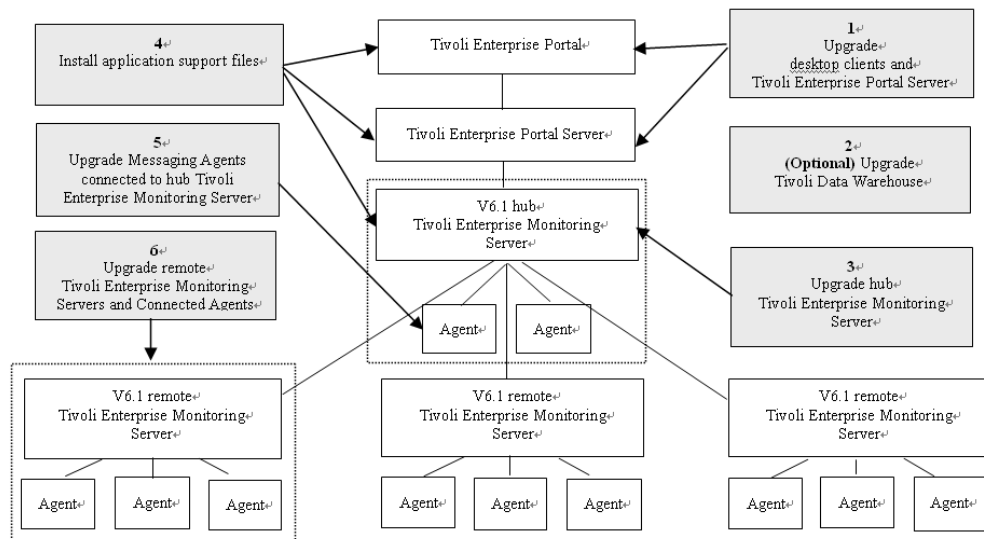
4
Install application support files

Tivoli Enterprise Portal

1
Upgrade
desktop clients and
Tivoli Enterprise Portal Server

Tivoli Enterprise Portal Server

5
Upgrade Messaging Agents connected to hub Tivoli Enterprise Monitoring Server

2
(Optional) Upgrade
Tivoli Data Warehouse

V6.1 hub
Tivoli Enterprise Monitoring Server

6
Upgrade remote
Tivoli Enterprise Monitoring Servers and Connected Agents

3
Upgrade hub
Tivoli Enterprise Monitoring Server

Agent

Agent

V6.1 remote
Tivoli Enterprise Monitoring Server

V6.1 remote
Tivoli Enterprise Monitoring Server

V6.1 remote
Tivoli Enterprise Monitoring Server

Agent

Agent

Agent

Agent

Agent

Agent

Agent

Agent

Agent